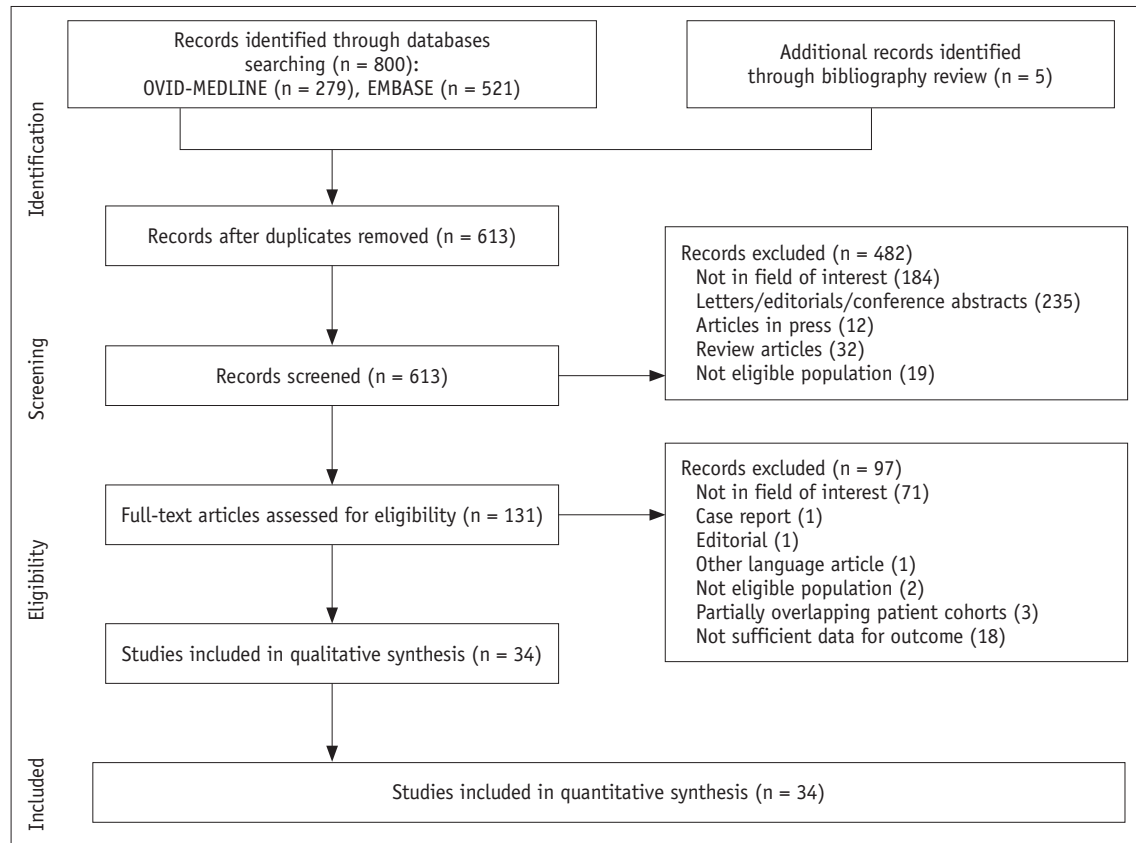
Identification

Records identified through databases searching (n = 800): OVID-MEDLINE (n = 279), EMBASE (n = 521)

Additional records identified through bibliography review (n = 5)

Screening

Records after duplicates removed (n = 613)

Records excluded (n = 482)
Not in field of interest (184)
Letters/editorials/conference abstracts (235)
Articles in press (12)
Review articles (32)
Not eligible population (19)

Records screened (n = 613)

Eligibility

Full-text articles assessed for eligibility (n = 131)

Records excluded (n = 97)
Not in field of interest (71)
Case report (1)
Editorial (1)
Other language article (1)
Not eligible population (2)
Partially overlapping patient cohorts (3)
Not sufficient data for outcome (18)

Studies included in qualitative synthesis (n = 34)

Included

Studies included in quantitative synthesis (n = 34)